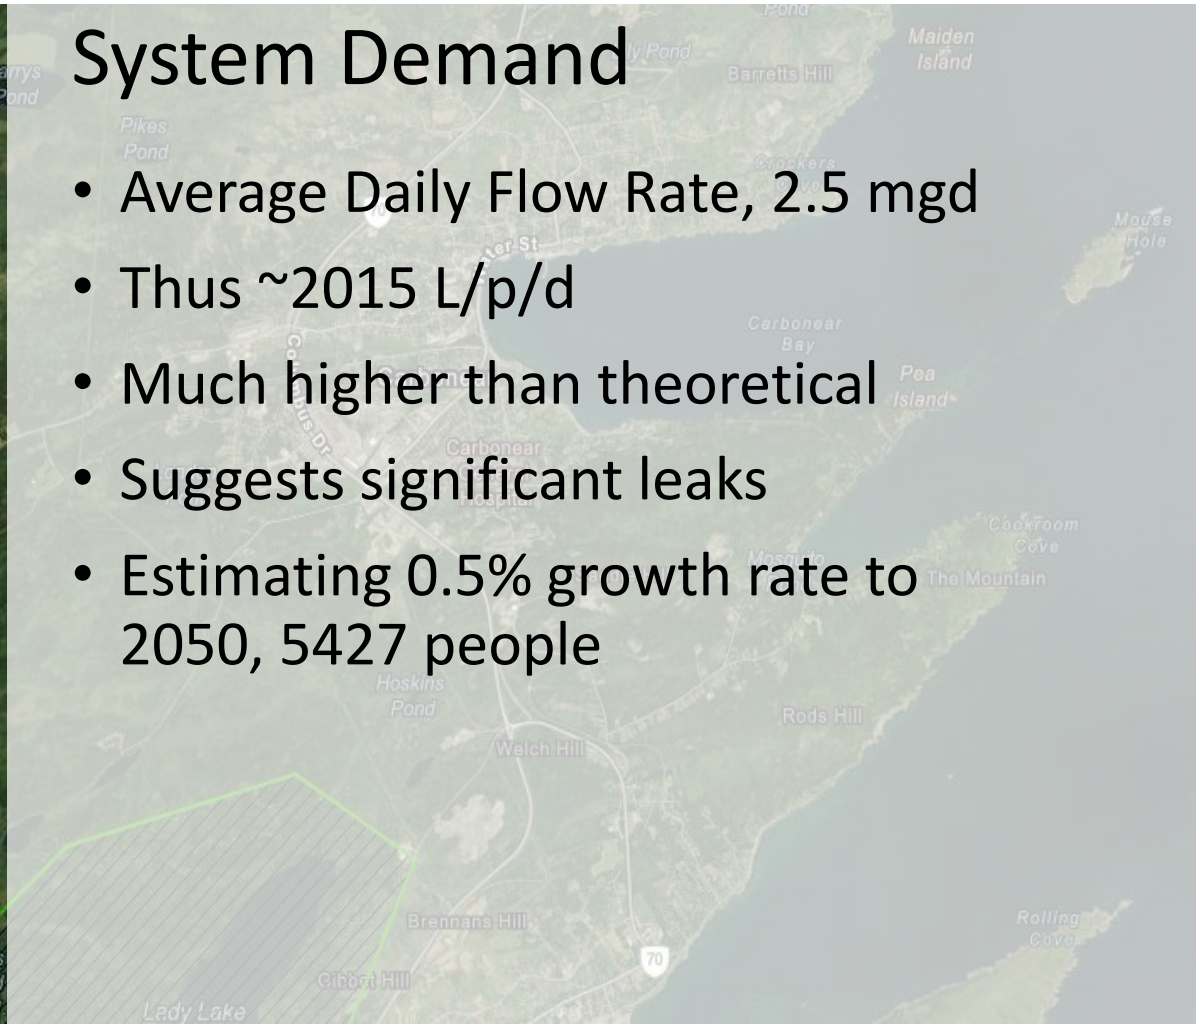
System Demand

- Average Daily Flow Rate, 2.5 mgd
- Thus ~2015 L/p/d
- Much higher than theoretical
- Suggests significant leaks
- Estimating 0.5% growth rate to 2050, 5427 people

Maiden Island
Barretts Hill
Pikes Pond
Crockers
Mouse Hole
Carbonear Bay
Pea Island
Carbonear
Cookroom Cove
The Mountain
Hoskins Pond
Rods Hill
Welch Hill
Brennans Hill
70
Rolling Cove
Gibbet Hill
Lady Lake